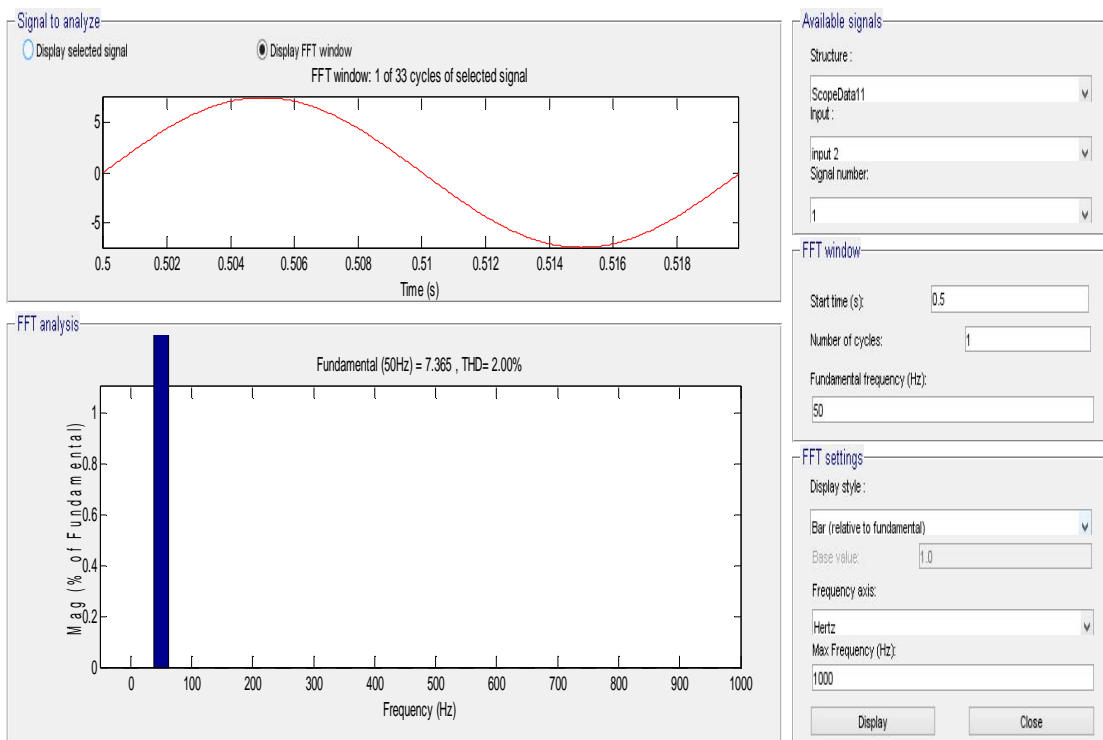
Signal to analyze

Display selected signal

Display FFT window

FFT window: 1 of 33 cycles of selected signal

5
0
-5

0.5 0.502 0.504 0.506 0.508 0.51 0.512 0.514 0.516 0.518

Time (s)

FFT analysis

Fundamental (50Hz) = 7.365 , THD= 2.00%

1
0.8
0.6
0.4
0.2
0

Mag (% of Fundamental)

0 100 200 300 400 500 600 700 800 900 1000

Frequency (Hz)

Available signals

Structure :

ScopeData11

Input :

input 2

Signal number:

1

FFT window

Start time (s):

0.5

Number of cycles:

1

Fundamental frequency (Hz):

50

FFT settings

Display style :

Bar (relative to fundamental)

Base value:

1.0

Frequency axis:

Hertz

Max Frequency (Hz):

1000

Display

Close